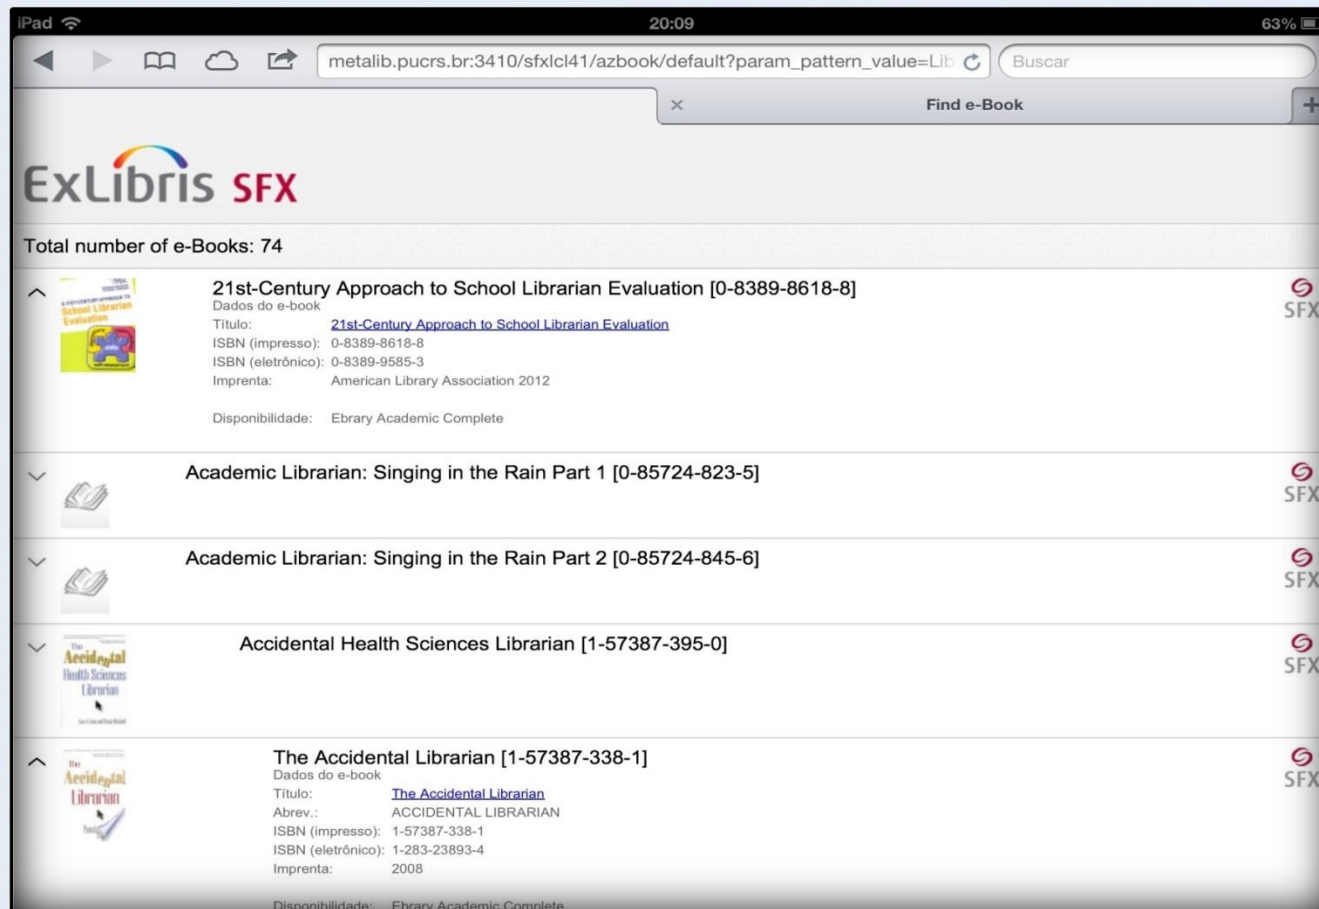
iPad 20:09 63%

metalib.pucrs.br:3410/sfxlcl41/azbook/default?param_pattern_value=Lib

Buscar

×

Find e-Book

+

ExLibris SFX

Total number of e-Books: 74

21st-Century Approach to School Librarian Evaluation [0-8389-8618-8]

Dados do e-book

| | |
|---|---|
| Título: | 21st-Century Approach to School Librarian Evaluation |
| ISBN (impresso): | 0-8389-8618-8 |
| ISBN (eletrônico): | 0-8389-9585-3 |
| Imprenta: | American Library Association 2012 |
| Disponibilidade: | Ebrary Academic Complete |

SFX

Academic Librarian: Singing in the Rain Part 1 [0-85724-823-5]

SFX

Academic Librarian: Singing in the Rain Part 2 [0-85724-845-6]

SFX

Accidental Health Sciences Librarian [1-57387-395-0]

SFX

The Accidental Librarian [1-57387-338-1]

Dados do e-book

| | |
|---|---|
| Título: | The Accidental Librarian |
| Abrev.: | ACCIDENTAL LIBRARIAN |
| ISBN (impresso): | 1-57387-338-1 |
| ISBN (eletrônico): | 1-283-23893-4 |
| Imprenta: | 2008 |
| Disponibilidade: | Ebrary Academic Complete |

SFX